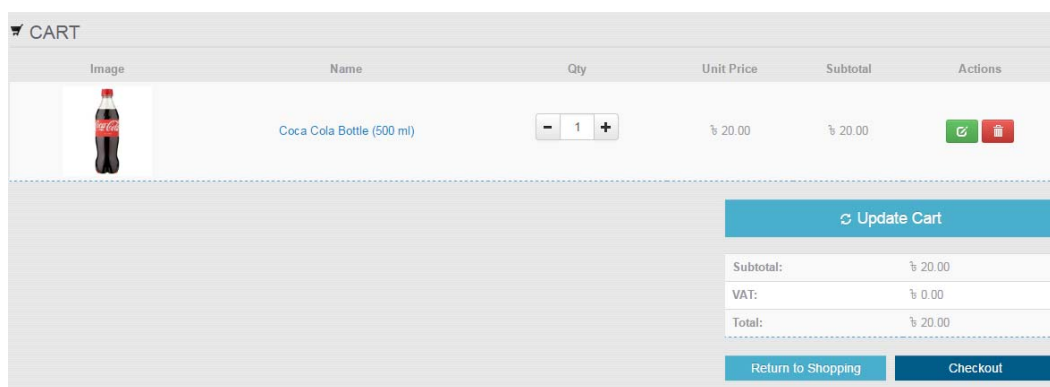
CART

| Image | Name | Qty | Unit Price | Subtotal | Actions |
|---|---|---|---|---|---|
| | Coca Cola Bottle (500 ml) | - 1 + | ৳ 20.00 | ৳ 20.00 | |

Update Cart

| | |
|---|---|
| Subtotal: | ৳ 20.00 |
| VAT: | ৳ 0.00 |
| Total: | ৳ 20.00 |

Return to Shopping
Checkout